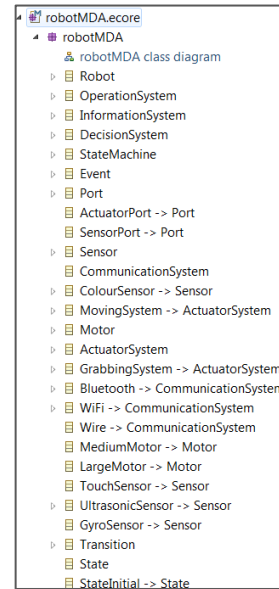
robotMDA.ecore
robotMDA
robotMDA class diagram
Robot
OperationSystem
InformationSystem
DecisionSystem
StateMachine
Event
Port
ActuatorPort -> Port
SensorPort -> Port
Sensor
CommunicationSystem
ColourSensor -> Sensor
MovingSystem -> ActuatorSystem
Motor
ActuatorSystem
GrabbingSystem -> ActuatorSystem
Bluetooth -> CommunicationSystem
WiFi -> CommunicationSystem
Wire -> CommunicationSystem
MediumMotor -> Motor
LargeMotor -> Motor
TouchSensor -> Sensor
UltrasonicSensor -> Sensor
GyroSensor -> Sensor
Transition
State
StateInitial -> State